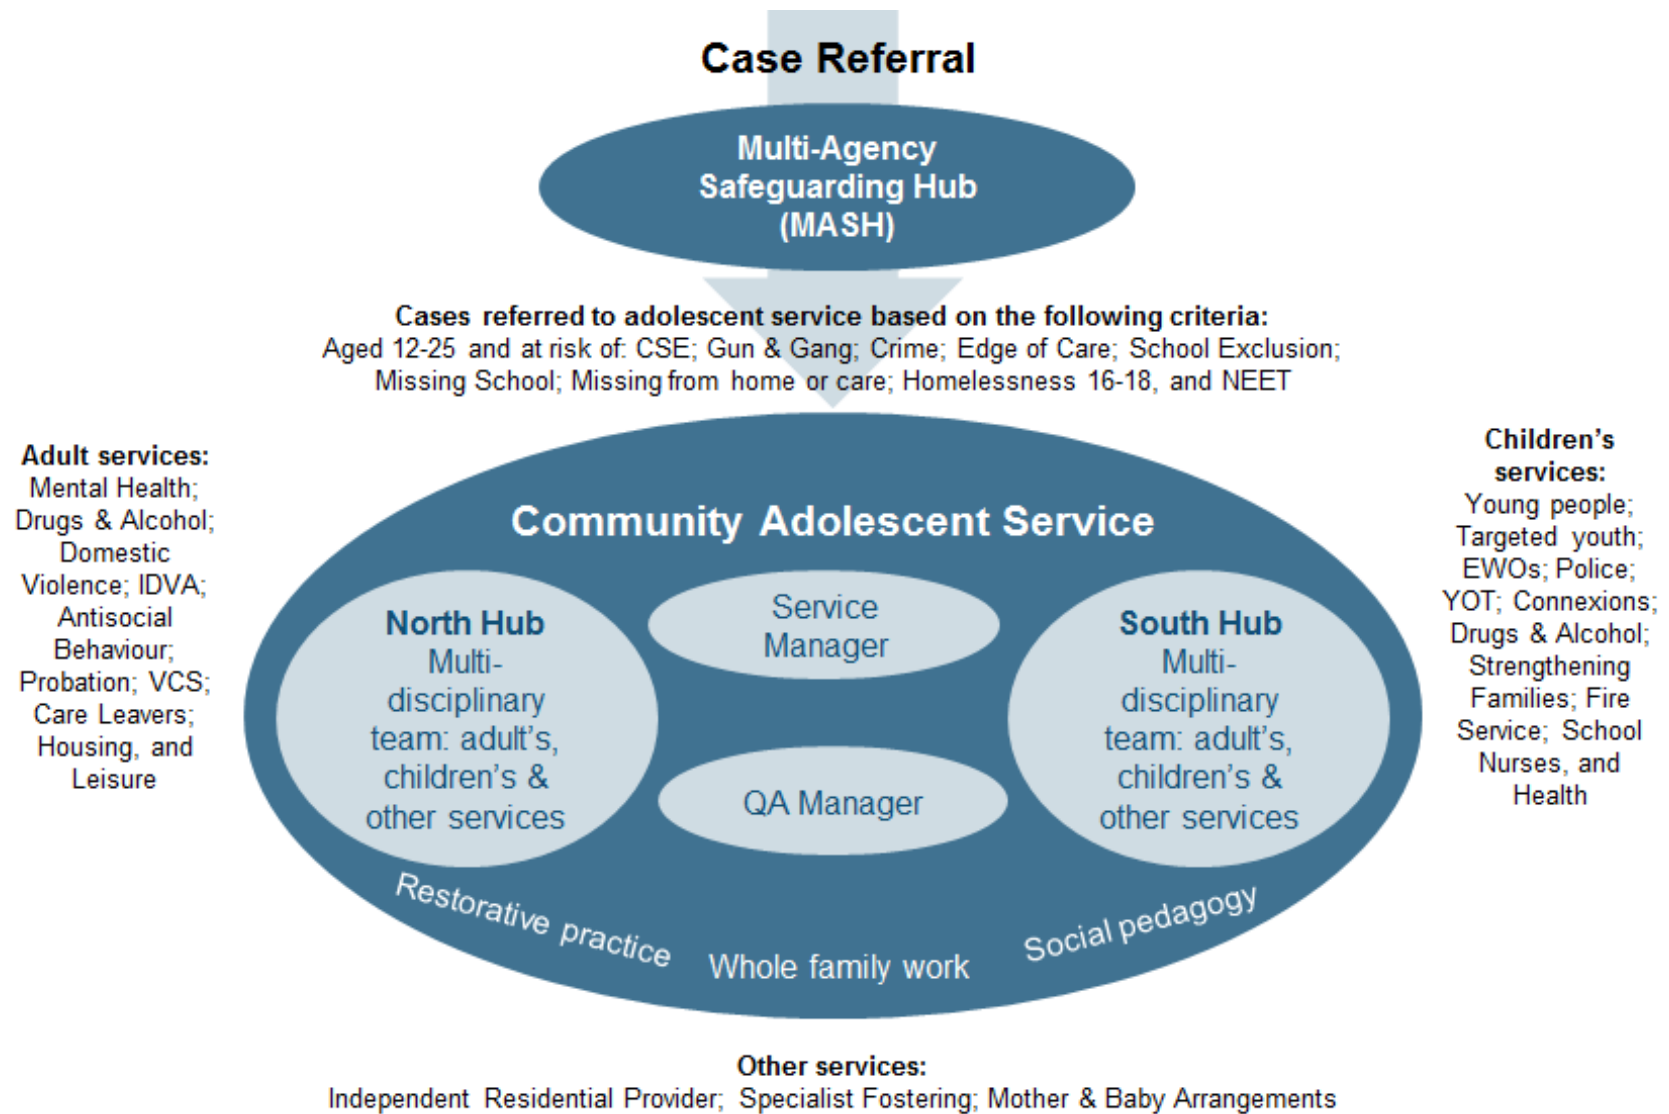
Case Referral

Multi-Agency Safeguarding Hub (MASH)

Cases referred to adolescent service based on the following criteria:
Aged 12-25 and at risk of: CSE; Gun & Gang; Crime; Edge of Care; School Exclusion; Missing School; Missing from home or care; Homelessness 16-18, and NEET

Adult services:
Mental Health; Drugs & Alcohol; Domestic Violence; IDVA; Antisocial Behaviour; Probation; VCS; Care Leavers; Housing, and Leisure

Community Adolescent Service

North Hub
Multi-disciplinary team: adult's, children's & other services

Service Manager

QA Manager

South Hub
Multi-disciplinary team: adult's, children's & other services

Restorative practice

Whole family work

Social pedagogy

Children's services:
Young people; Targeted youth; EWOs; Police; YOT; Connexions; Drugs & Alcohol; Strengthening Families; Fire Service; School Nurses, and Health

Other services:
Independent Residential Provider; Specialist Fostering; Mother & Baby Arrangements